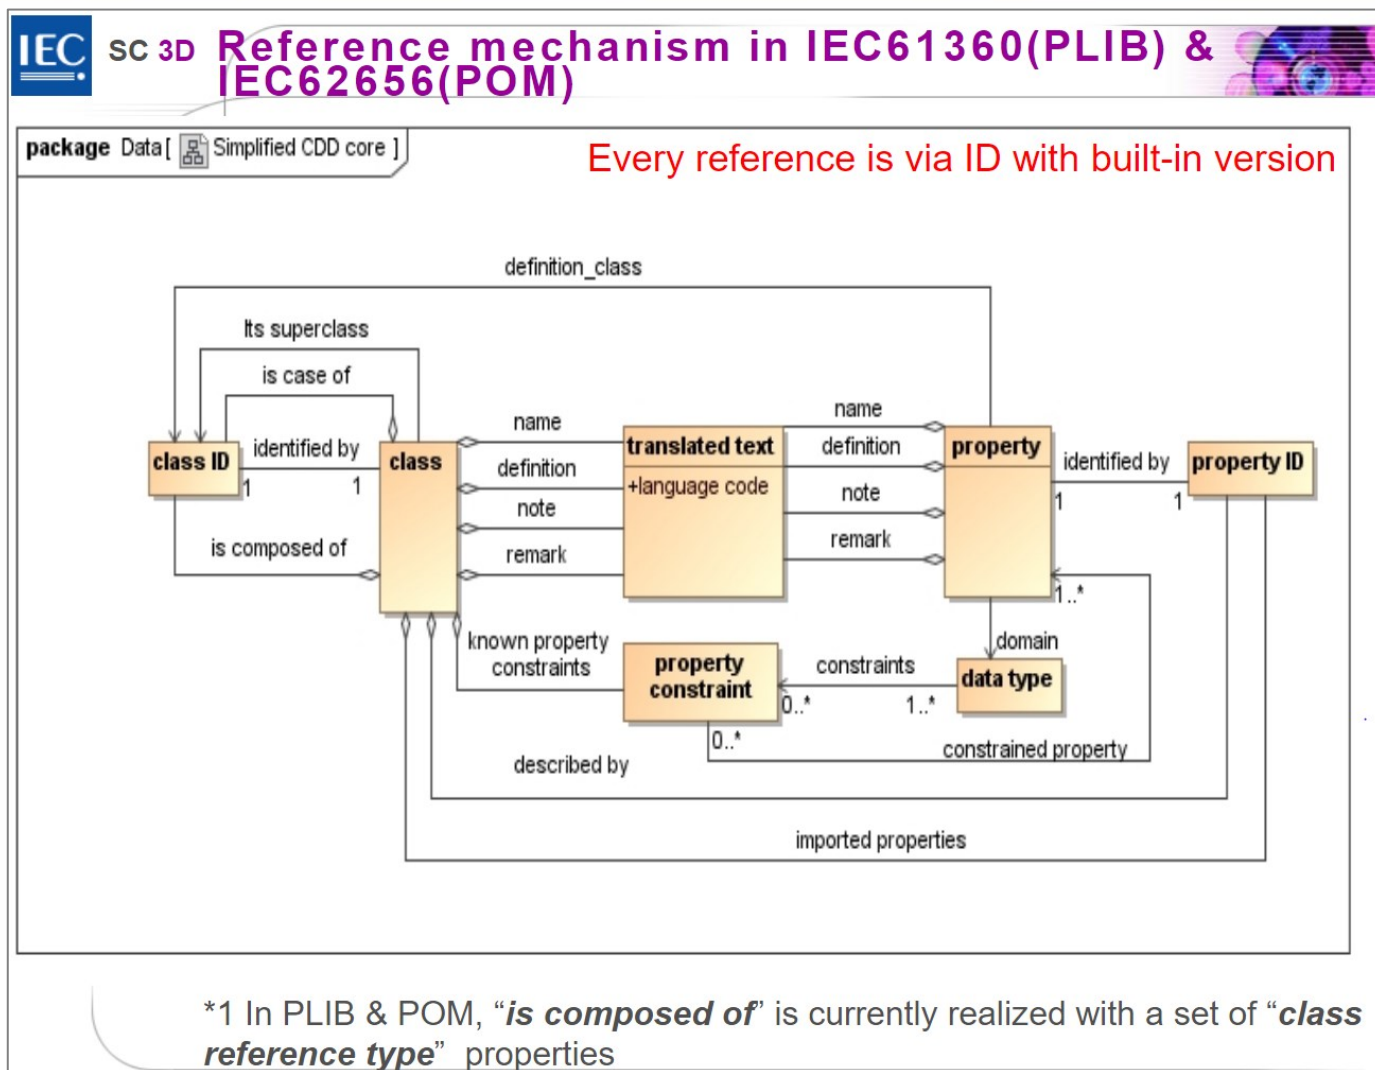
IEC SC 3D Reference mechanism in IEC61360(PLIB) & IEC62656(POM)

package Data[ Simplified CDD core ]

Every reference is via ID with built-in version

definition_class

Its superclass

is case of

class ID

identified by

1

1

class

is composed of

name

definition

note

remark

translated text

+language code

name

definition

note

remark

property

identified by

1

1

property ID

1..*

known property constraints

property constraint

constraints

0..*

1..*

domain

data type

0..*

constrained property

described by

imported properties

*1 In PLIB & POM, “*is composed of*” is currently realized with a set of “*class reference type*” properties